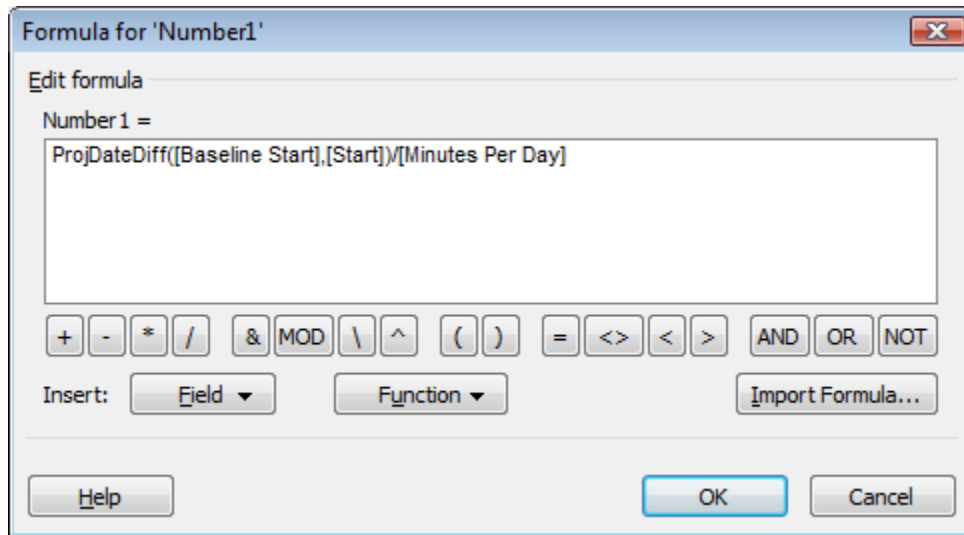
Formula for 'Number1'

Edit formula

Number1 =

ProjDateDiff([Baseline Start],[Start])/[Minutes Per Day]

+ - * / & MOD \ ^ ( ) = <> < > AND OR NOT

Insert: Field Function Import Formula...

Help OK Cancel